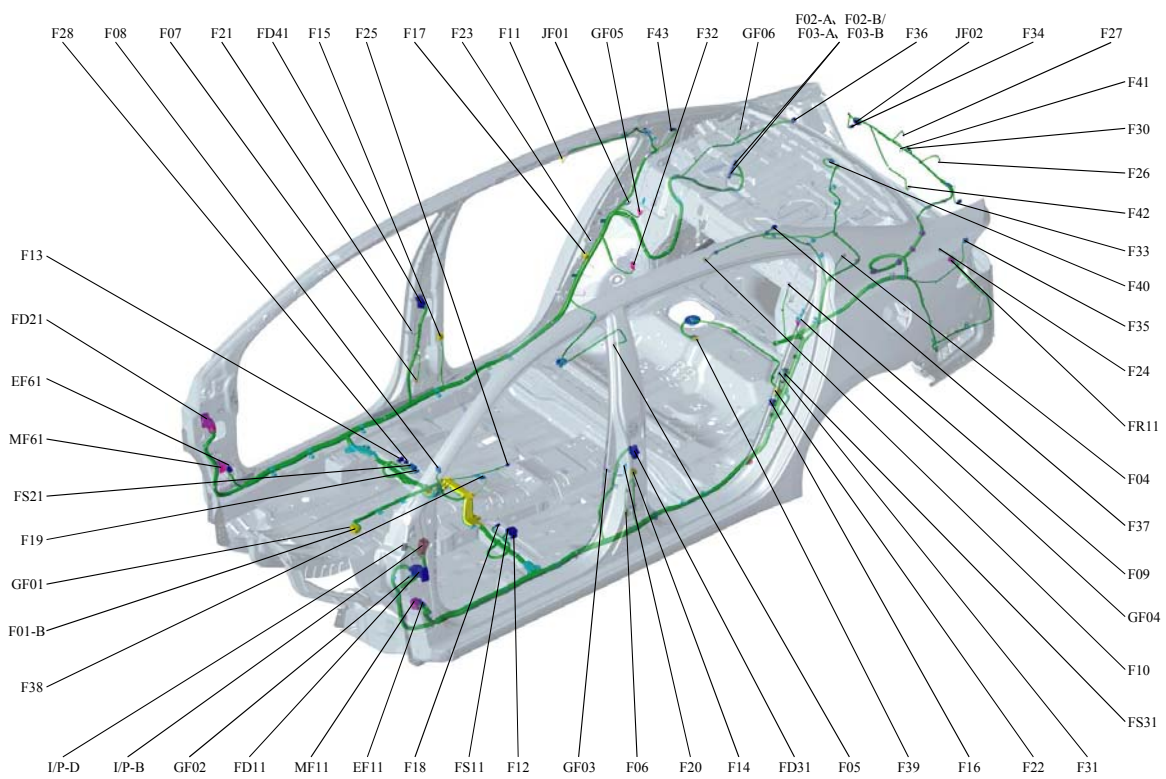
F28 F08 F07 F21 FD41 F15 F25 F17 F23 F11 JF01 GF05 F43 F32 GF06 F02-A、F03-A、 F02-B/ F03-B F36 JF02 F34 F27

F41
F30
F26
F42
F33
F40
F35
F24
FR11
F04
F37
F09
GF04
F10
FS31

F13
FD21
EF61
MF61
FS21
F19
GF01
F01-B
F38

I/P-D I/P-B GF02 FD11 MF11 EF11 F18 FS11 F12 GF03 F06 F20 F14 FD31 F05 F39 F16 F22 F31